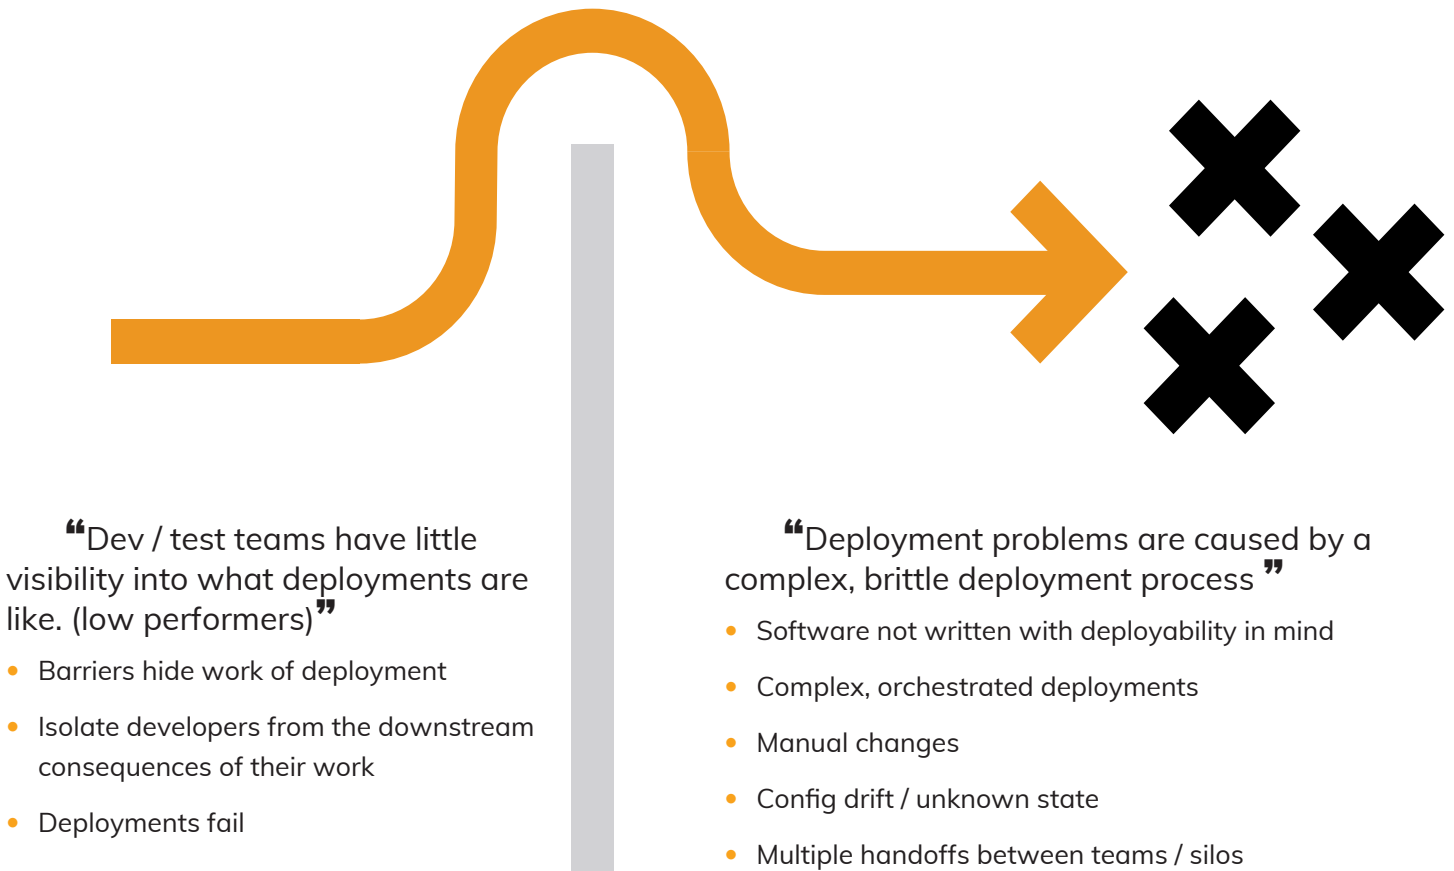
“Dev / test teams have little visibility into what deployments are like. (low performers)”

- Barriers hide work of deployment
- Isolate developers from the downstream consequences of their work
- Deployments fail

“Deployment problems are caused by a complex, brittle deployment process ”

- Software not written with deployability in mind
- Complex, orchestrated deployments
- Manual changes
- Config drift / unknown state
- Multiple handoffs between teams / silos